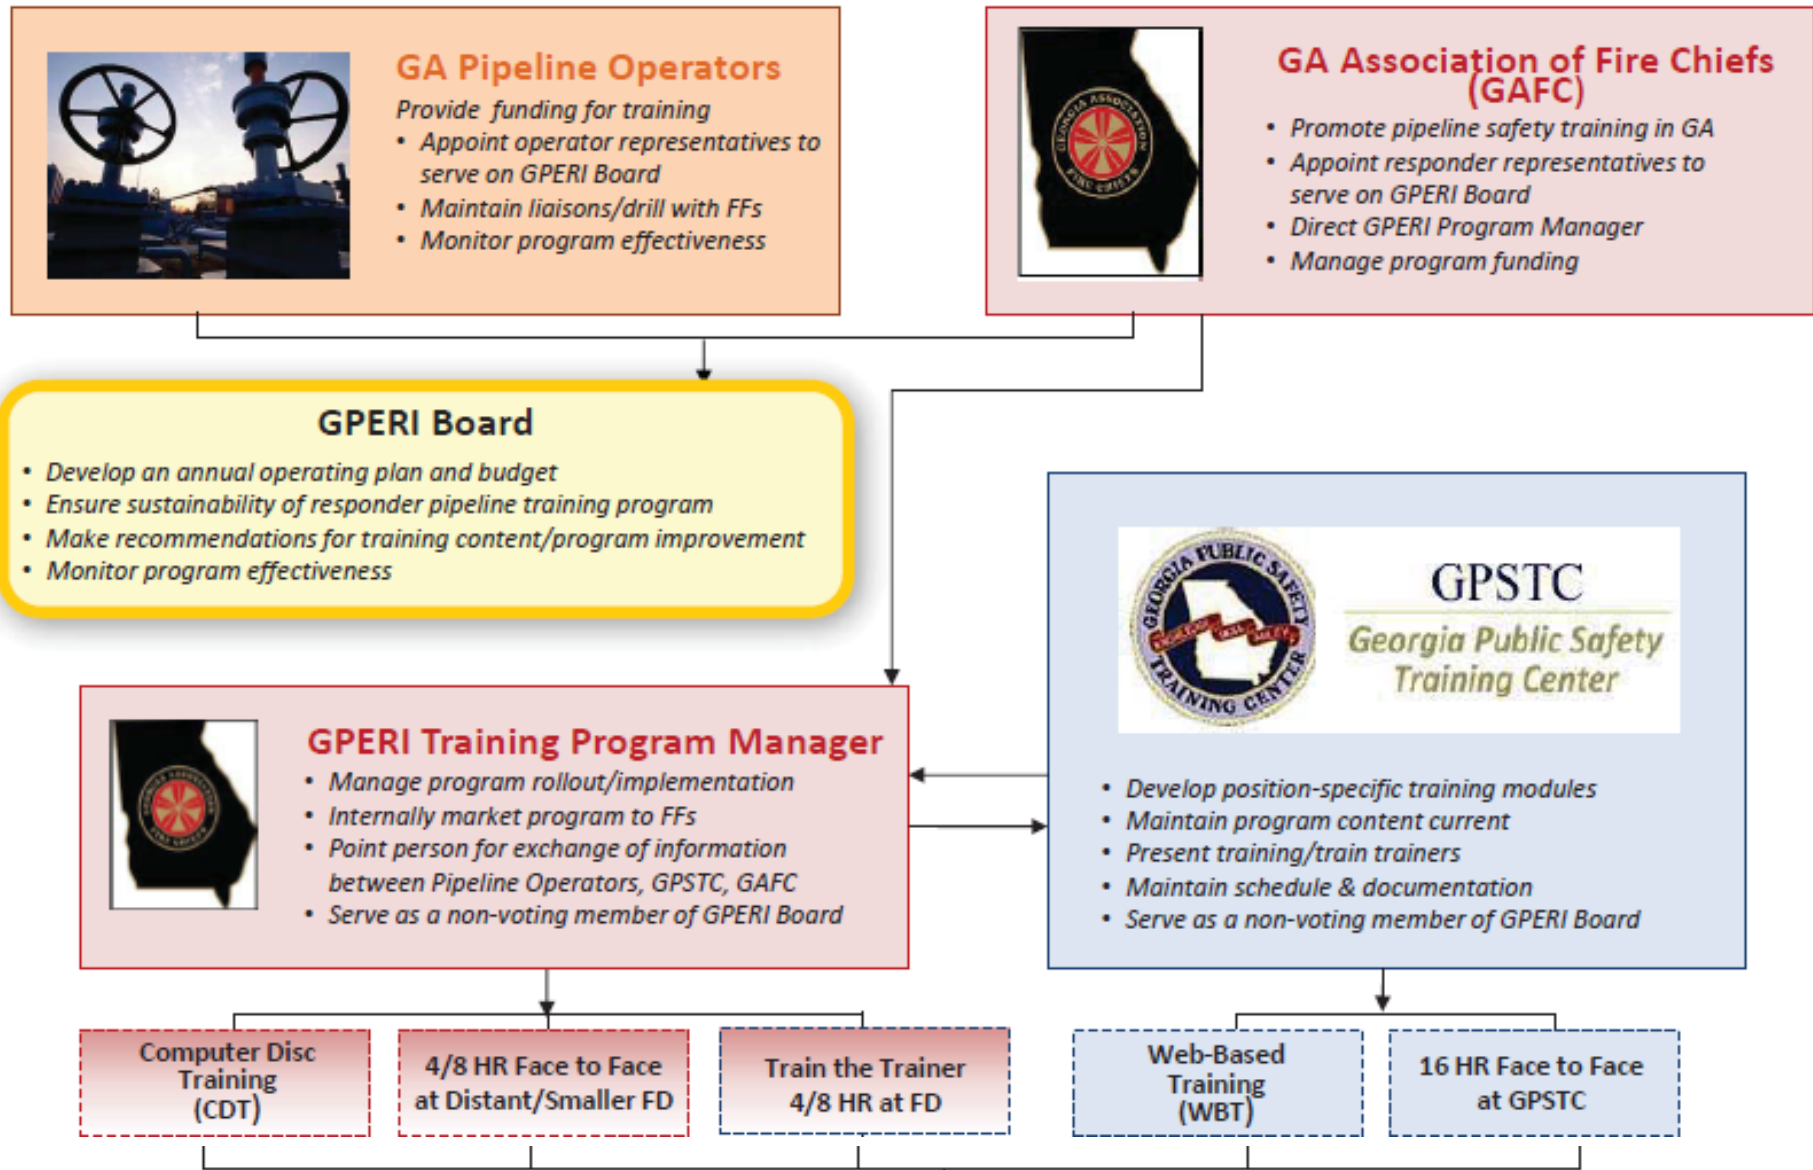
GA Pipeline Operators

Provide funding for training

- Appoint operator representatives to serve on GPERI Board
- Maintain liaisons/drill with FFs
- Monitor program effectiveness

GEORGIA ASSOCIATION FIRE CHIEFS

GA Association of Fire Chiefs (GAFC)

- Promote pipeline safety training in GA
- Appoint responder representatives to serve on GPERI Board
- Direct GPERI Program Manager
- Manage program funding

GPERI Board

- Develop an annual operating plan and budget
- Ensure sustainability of responder pipeline training program
- Make recommendations for training content/program improvement
- Monitor program effectiveness

GEORGIA PUBLIC SAFETY TRAINING CENTER

GPSTC

Georgia Public Safety Training Center

GEORGIA ASSOCIATION FIRE CHIEFS

GPERI Training Program Manager

- Manage program rollout/implementation
- Internally market program to FFs
- Point person for exchange of information between Pipeline Operators, GPSTC, GAFC
- Serve as a non-voting member of GPERI Board

- Develop position-specific training modules
- Maintain program content current
- Present training/train trainers
- Maintain schedule & documentation
- Serve as a non-voting member of GPERI Board

Computer Disc Training (CDT)

4/8 HR Face to Face at Distant/Smaller FD

Train the Trainer 4/8 HR at FD

Web-Based Training (WBT)

16 HR Face to Face at GPSTC